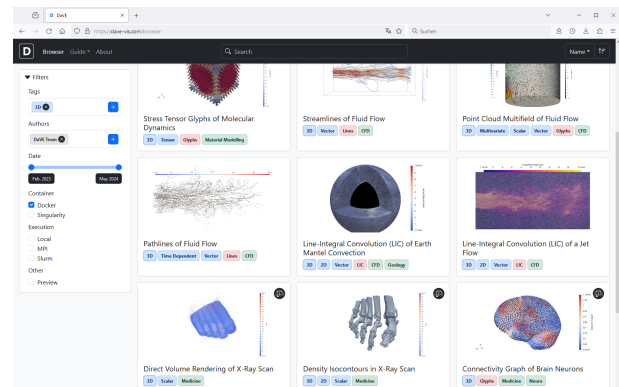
DaVE

https://dave-vis.com/browser

Suchen

D Browser Guide ▾ About

Search

Name ▾

▾ Filters

Tags

3D ✕

+

Authors

DaVE Team ✕

+

Date

Feb. 2023

May 2024

Container

Docker

Singularity

Execution

Local

MPI

Slurm

Other

Preview

Stress Tensor Glyphs of Molecular Dynamics

3D Tensor Glyphs Material Modelling

Streamlines of Fluid Flow

3D Vector Lines CFD

Point Cloud Multifield of Fluid Flow

3D Multivariate Scalar Vector Glyphs CFD

Pathlines of Fluid Flow

3D Time Dependent Vector Lines CFD

Line-Integral Convolution (LIC) of Earth Mantel Convection

3D 2D Vector LIC CFD Geology

Line-Integral Convolution (LIC) of a Jet Flow

3D 2D Vector LIC CFD

Direct Volume Rendering of X-Ray Scan

3D Scalar Medicine

Density Isocontours in X-Ray Scan

3D 2D Scalar Medicine

Connectivity Graph of Brain Neurons

3D Glyphs Medicine Neuro